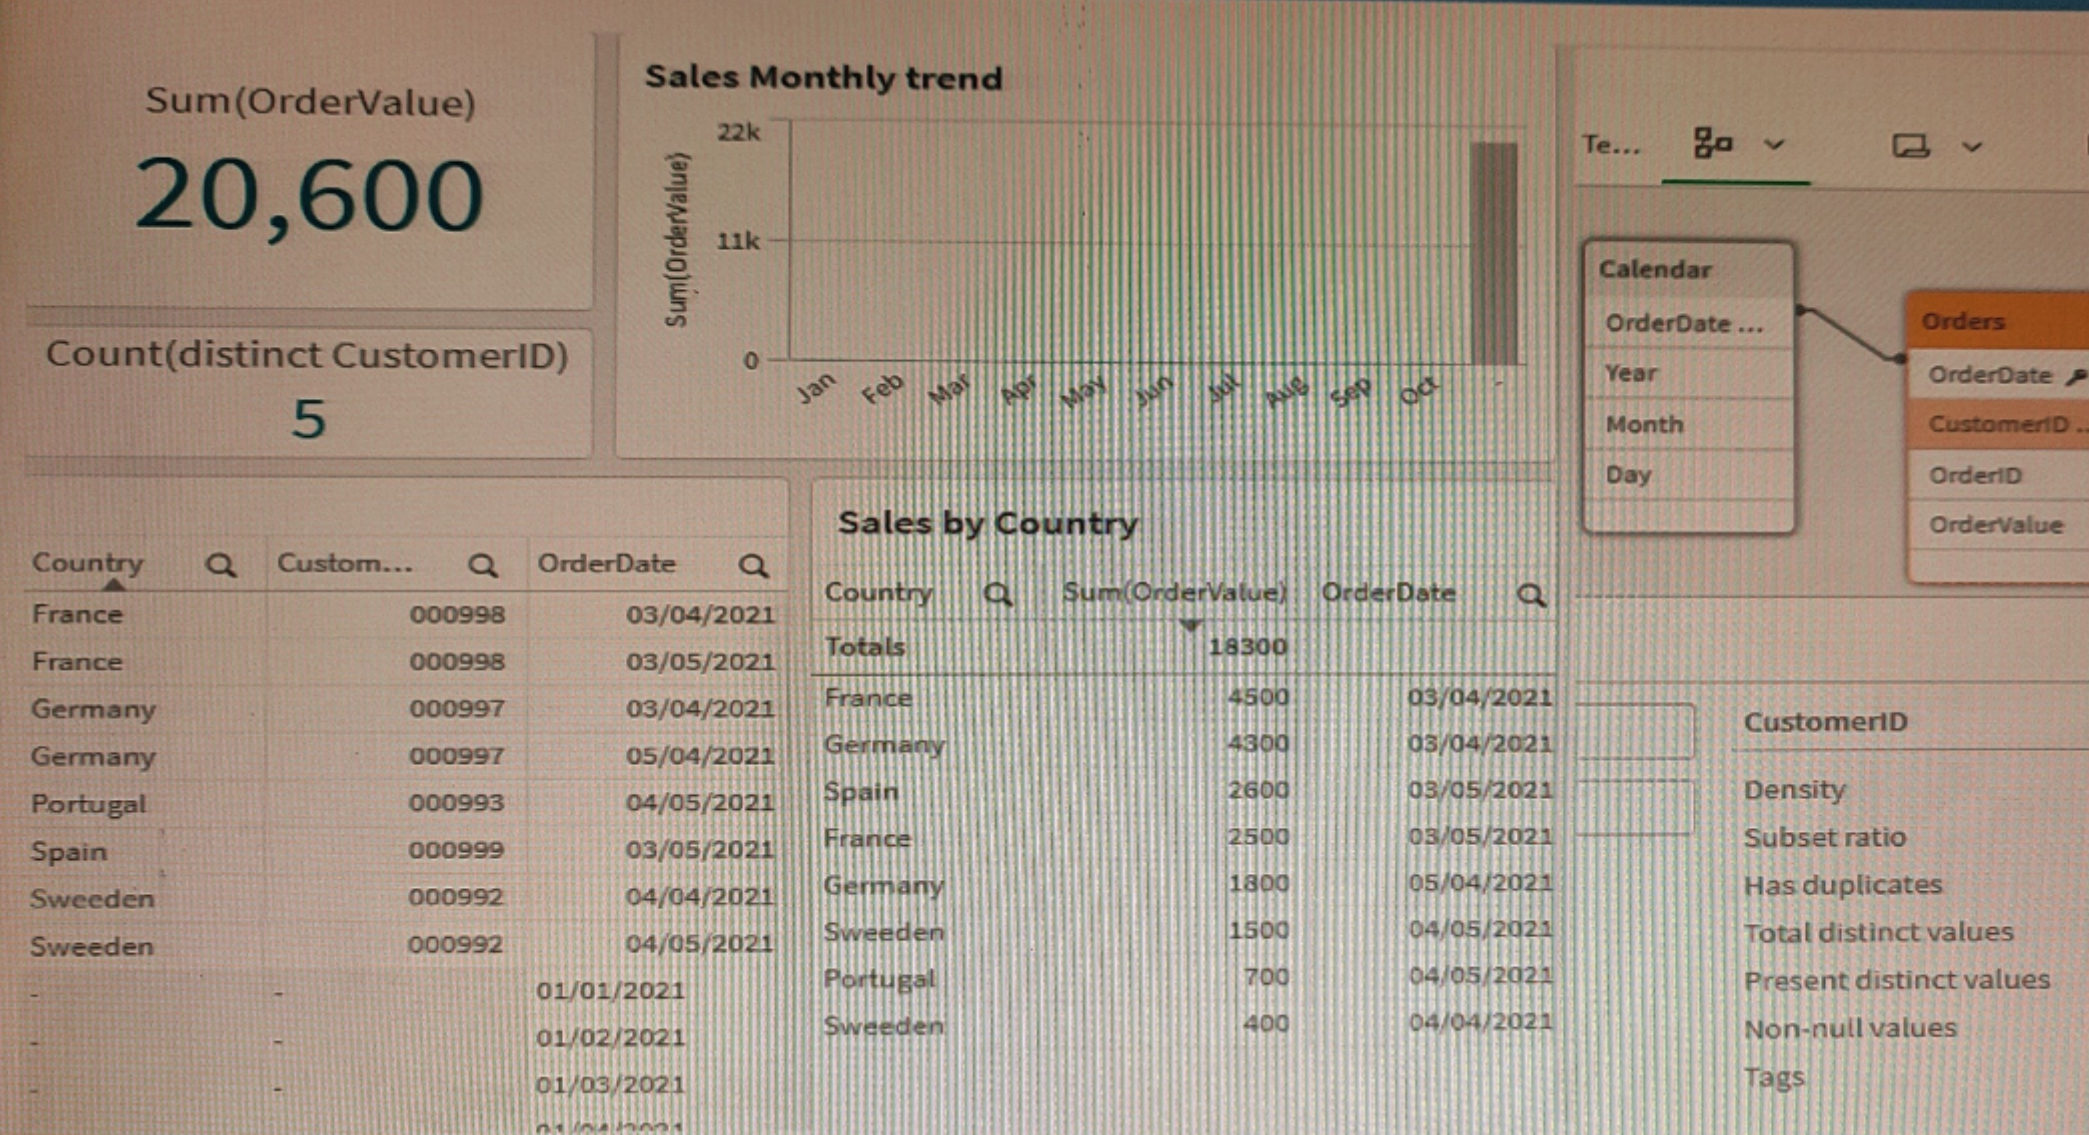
Sum(OrderValue)

20,600

Count(distinct CustomerID)

5

Sales Monthly trend

22k
11k
0
Sum(OrderValue)
Jan Feb Mar Apr May Jun Jul Aug Sep Oct

Te...

Calendar
OrderDate ...
Year
Month
Day

Orders
OrderDate
CustomerID ...
OrderID
OrderValue

| Country | Custom... | OrderDate |
|---|---|---|
| France | 000998 | 03/04/2021 |
| France | 000998 | 03/05/2021 |
| Germany | 000997 | 03/04/2021 |
| Germany | 000997 | 05/04/2021 |
| Portugal | 000993 | 04/05/2021 |
| Spain | 000999 | 03/05/2021 |
| Sweeden | 000992 | 04/04/2021 |
| Sweeden | 000992 | 04/05/2021 |
| - | - | 01/01/2021 |
| - | - | 01/02/2021 |
| - | - | 01/03/2021 |
| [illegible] | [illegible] | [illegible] |

Sales by Country

| Country | Sum(OrderValue) | OrderDate |
|---|---|---|
| Totals | 18300 | |
| France | 4500 | 03/04/2021 |
| Germany | 4300 | 03/04/2021 |
| Spain | 2600 | 03/05/2021 |
| France | 2500 | 03/05/2021 |
| Germany | 1800 | 05/04/2021 |
| Sweeden | 1500 | 04/05/2021 |
| Portugal | 700 | 04/05/2021 |
| Sweeden | 400 | 04/04/2021 |

CustomerID
Density
Subset ratio
Has duplicates
Total distinct values
Present distinct values
Non-null values
Tags